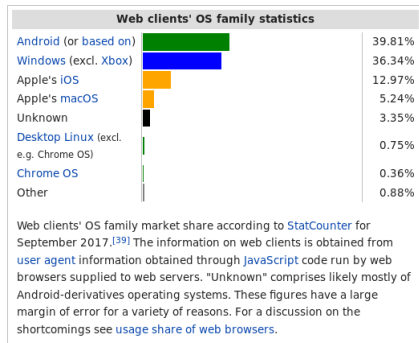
Web clients' OS family statistics

| | | |
|---|---|---|
| Android (or based on) | | 39.81% |
| Windows (excl. Xbox) | | 36.34% |
| Apple's iOS | | 12.97% |
| Apple's macOS | | 5.24% |
| Unknown | | 3.35% |
| Desktop Linux (excl. e.g. Chrome OS) | | 0.75% |
| Chrome OS | | 0.36% |
| Other | | 0.88% |

Web clients' OS family market share according to StatCounter for September 2017.[39] The information on web clients is obtained from user agent information obtained through JavaScript code run by web browsers supplied to web servers. "Unknown" comprises likely mostly of Android-derivatives operating systems. These figures have a large margin of error for a variety of reasons. For a discussion on the shortcomings see usage share of web browsers.